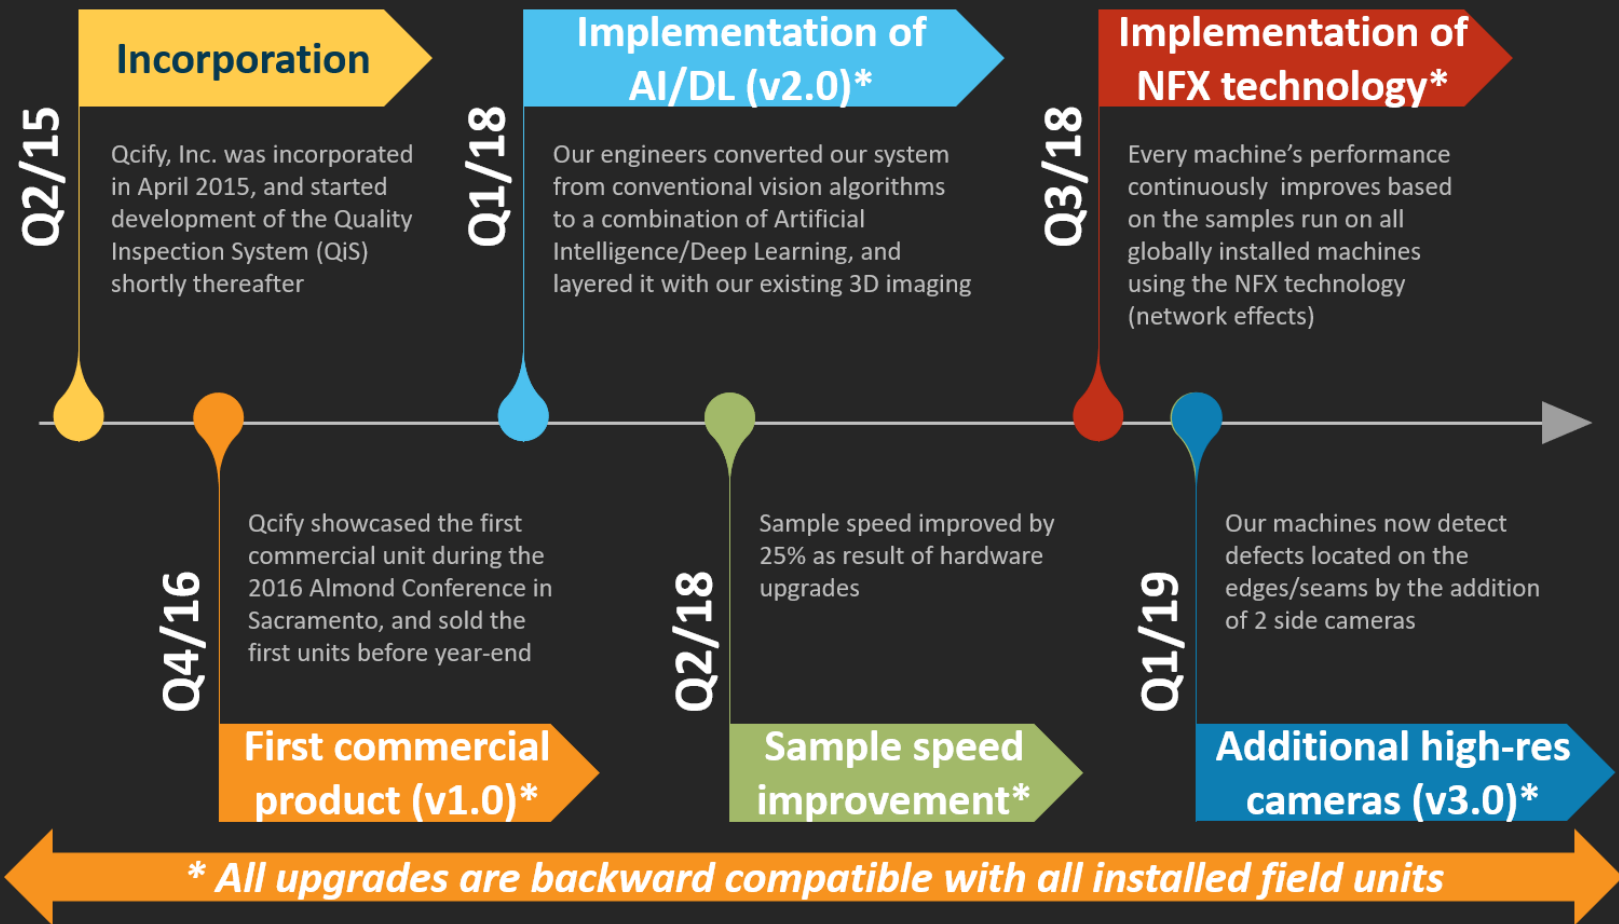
Q2/15

Incorporation

Qcify, Inc. was incorporated in April 2015, and started development of the Quality Inspection System (QiS) shortly thereafter

Q1/18

Implementation of AI/DL (v2.0)*

Our engineers converted our system from conventional vision algorithms to a combination of Artificial Intelligence/Deep Learning, and layered it with our existing 3D imaging

Q3/18

Implementation of NFX technology*

Every machine's performance continuously improves based on the samples run on all globally installed machines using the NFX technology (network effects)

Q4/16

Qcify showcased the first commercial unit during the 2016 Almond Conference in Sacramento, and sold the first units before year-end

First commercial product (v1.0)*

Q2/18

Sample speed improved by 25% as result of hardware upgrades

Sample speed improvement*

Q1/19

Our machines now detect defects located on the edges/seams by the addition of 2 side cameras

Additional high-res cameras (v3.0)*

* All upgrades are backward compatible with all installed field units